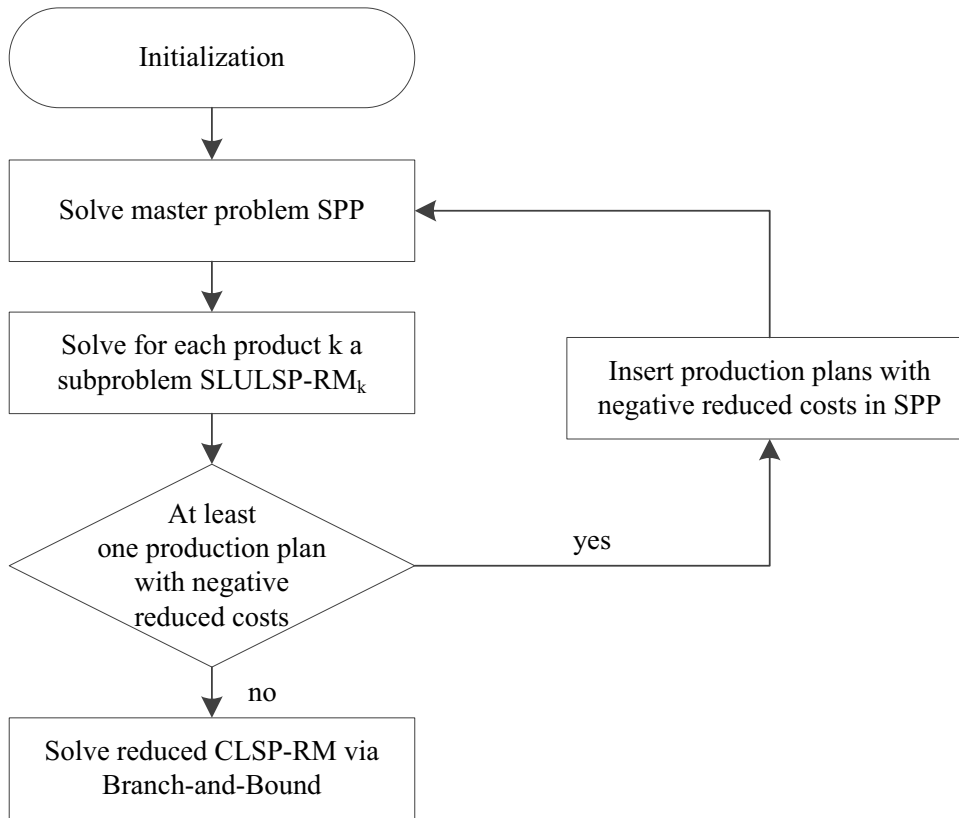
Initialization

Solve master problem SPP

Solve for each product k a subproblem SLULSP-RM$_k$

Insert production plans with negative reduced costs in SPP

At least one production plan with negative reduced costs

yes

no

Solve reduced CLSP-RM via Branch-and-Bound